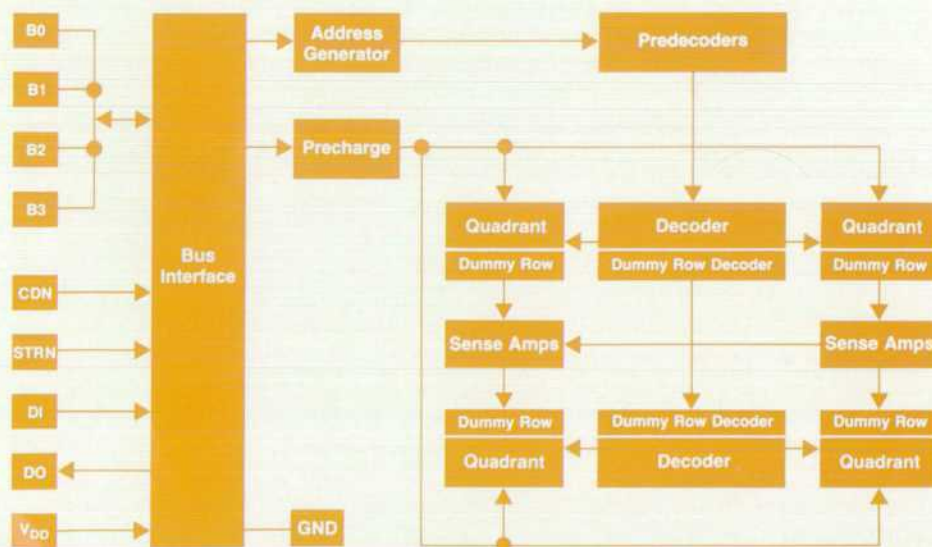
B0

B1

B2

B3

CDN

STRN

DI

DO

$V_{DD}$

Bus Interface

Address Generator

Predecoders

Precharge

GND

Quadrant

Dummy Row

Decoder

Dummy Row Decoder

Quadrant

Dummy Row

Sense Amps

Sense Amps

Dummy Row

Quadrant

Dummy Row Decoder

Decoder

Dummy Row

Quadrant